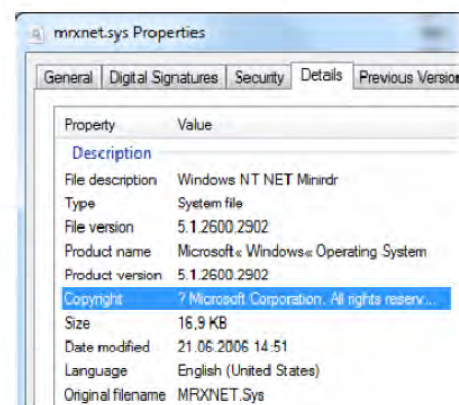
mrxnet.sys Properties

General | Digital Signatures | Security | Details | Previous Versio

| Property | Value |
|---|---|
| Description | |
| File description | Windows NT NET Minirdr |
| Type | System file |
| File version | 5.1.2600.2902 |
| Product name | Microsoft« Windows« Operating System |
| Product version | 5.1.2600.2902 |
| Copyright | ? Microsoft Corporation. All rights reserv... |
| Size | 16,9 KB |
| Date modified | 21.06.2006 14:51 |
| Language | English (United States) |
| Original filename | MRXNET.Sys |